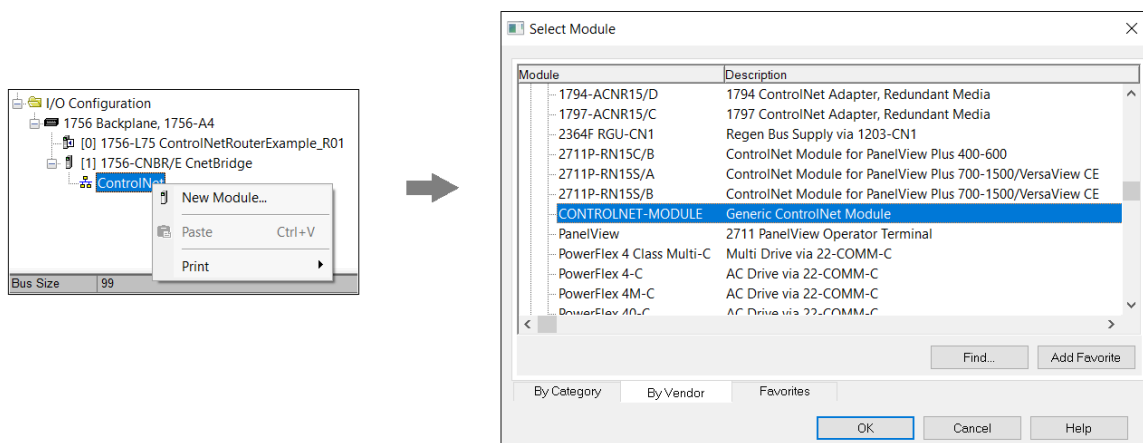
I/O Configuration
1756 Backplane, 1756-A4
[0] 1756-L75 ControlNetRouterExample_R01
[1] 1756-CNBR/E CnetBridge
ControlNet
New Module...
Paste Ctrl+V
Print
Bus Size 99

Select Module

| Module | Description |
|---|---|
| 1794-ACNR15/D | 1794 ControlNet Adapter, Redundant Media |
| 1797-ACNR15/C | 1797 ControlNet Adapter, Redundant Media |
| 2364F RGU-CN1 | Regen Bus Supply via 1203-CN1 |
| 2711P-RN15C/B | ControlNet Module for PanelView Plus 400-600 |
| 2711P-RN15S/A | ControlNet Module for PanelView Plus 700-1500/VersaView CE |
| 2711P-RN15S/B | ControlNet Module for PanelView Plus 700-1500/VersaView CE |
| CONTROLNET-MODULE | Generic ControlNet Module |
| PanelView | 2711 PanelView Operator Terminal |
| PowerFlex 4 Class Multi-C | Multi Drive via 22-COMM-C |
| PowerFlex 4-C | AC Drive via 22-COMM-C |
| PowerFlex 4M-C | AC Drive via 22-COMM-C |
| PowerFlex 40-C | AC Drive via 22-COMM-C |

Find... Add Favorite
By Category By Vendor Favorites
OK Cancel Help